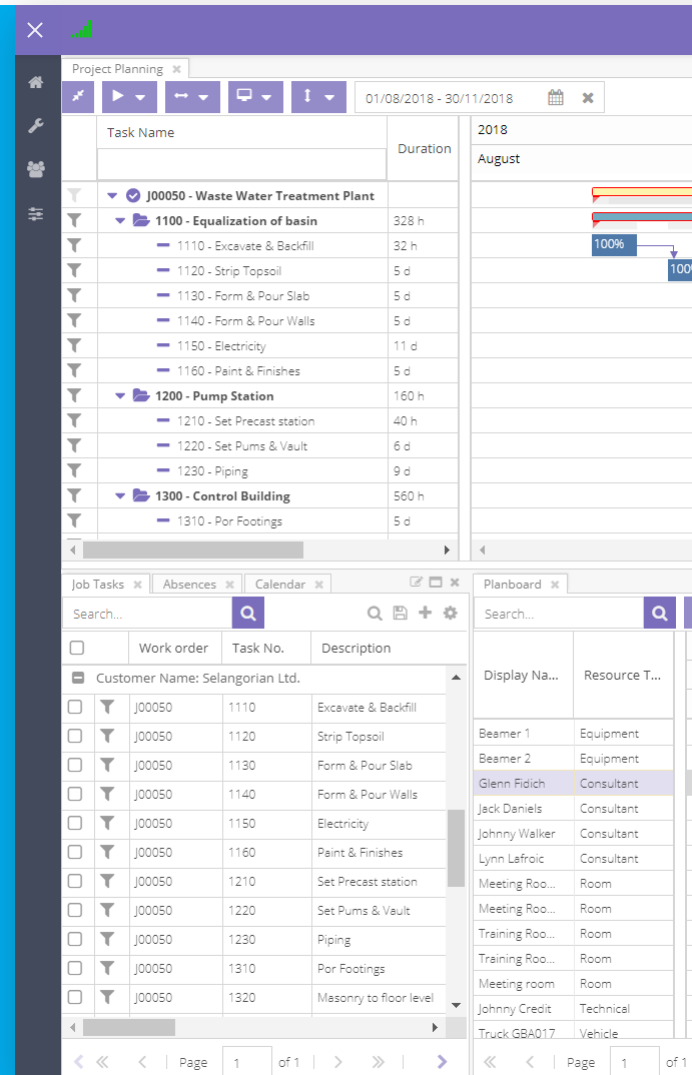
Project Planning

01/08/2018 - 30/11/2018

| Task Name | Duration |
|---|---|
| J00050 - Waste Water Treatment Plant | |
| 1100 - Equalization of basin | 328 h |
| 1110 - Excavate & Backfill | 32 h |
| 1120 - Strip Topsoil | 5 d |
| 1130 - Form & Pour Slab | 5 d |
| 1140 - Form & Pour Walls | 5 d |
| 1150 - Electricity | 11 d |
| 1160 - Paint & Finishes | 5 d |
| 1200 - Pump Station | 160 h |
| 1210 - Set Precast station | 40 h |
| 1220 - Set Pums & Vault | 6 d |
| 1230 - Piping | 9 d |
| 1300 - Control Building | 560 h |
| 1310 - Por Footings | 5 d |

2018
August
100%
100%

Job Tasks | Absences | Calendar

Search...

| | | Work order | Task No. | Description |
|---|---|---|---|---|
| Customer Name: Selangorian Ltd. | | | | |
| | | J00050 | 1110 | Excavate & Backfill |
| | | J00050 | 1120 | Strip Topsoil |
| | | J00050 | 1130 | Form & Pour Slab |
| | | J00050 | 1140 | Form & Pour Walls |
| | | J00050 | 1150 | Electricity |
| | | J00050 | 1160 | Paint & Finishes |
| | | J00050 | 1210 | Set Precast station |
| | | J00050 | 1220 | Set Pums & Vault |
| | | J00050 | 1230 | Piping |
| | | J00050 | 1310 | Por Footings |
| | | J00050 | 1320 | Masonry to floor level |

Page 1 of 1

Planboard

Search...

| Display Na... | Resource T... |
|---|---|
| Beamer 1 | Equipment |
| Beamer 2 | Equipment |
| Glenn Fidich | Consultant |
| Jack Daniels | Consultant |
| Johnny Walker | Consultant |
| Lynn Lafroic | Consultant |
| Meeting Roo... | Room |
| Meeting Roo... | Room |
| Training Roo... | Room |
| Training Roo... | Room |
| Meeting room | Room |
| Johnny Credit | Technical |
| Truck GBA017 | Vehicle |

Page 1 of 1